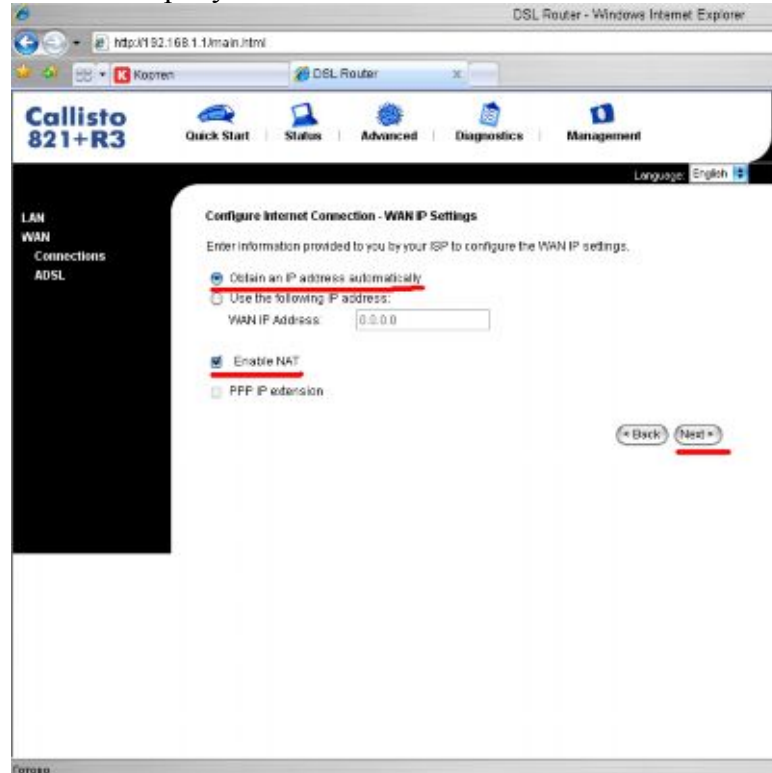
DSL Router - Windows Internet Explorer

http://192.168.1.1/main.html

Kopren

DSL Router

Callisto 821+R3

Quick Start | Status | Advanced | Diagnostics | Management

Language: English

LAN
WAN
Connections
ADSL

Configure Internet Connection - WAN IP Settings

Enter information provided to you by your ISP to configure the WAN IP settings.

Obtain an IP address automatically
Use the following IP address:
WAN IP Address: 0.0.0.0

Enable NAT

PPP IP extension

< Back  Next >

Готово